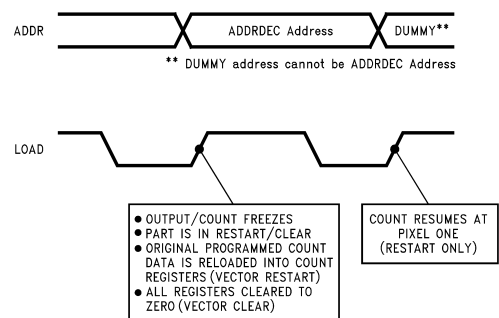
ADDR

ADDRDEC Address

DUMMY**

** DUMMY address cannot be ADDRDEC Address

LOAD

• OUTPUT/COUNT FREEZES
• PART IS IN RESTART/CLEAR
• ORIGINAL PROGRAMMED COUNT DATA IS RELOADED INTO COUNT REGISTERS (VECTOR RESTART)
• ALL REGISTERS CLEARED TO ZERO (VECTOR CLEAR)

COUNT RESUMES AT PIXEL ONE (RESTART ONLY)